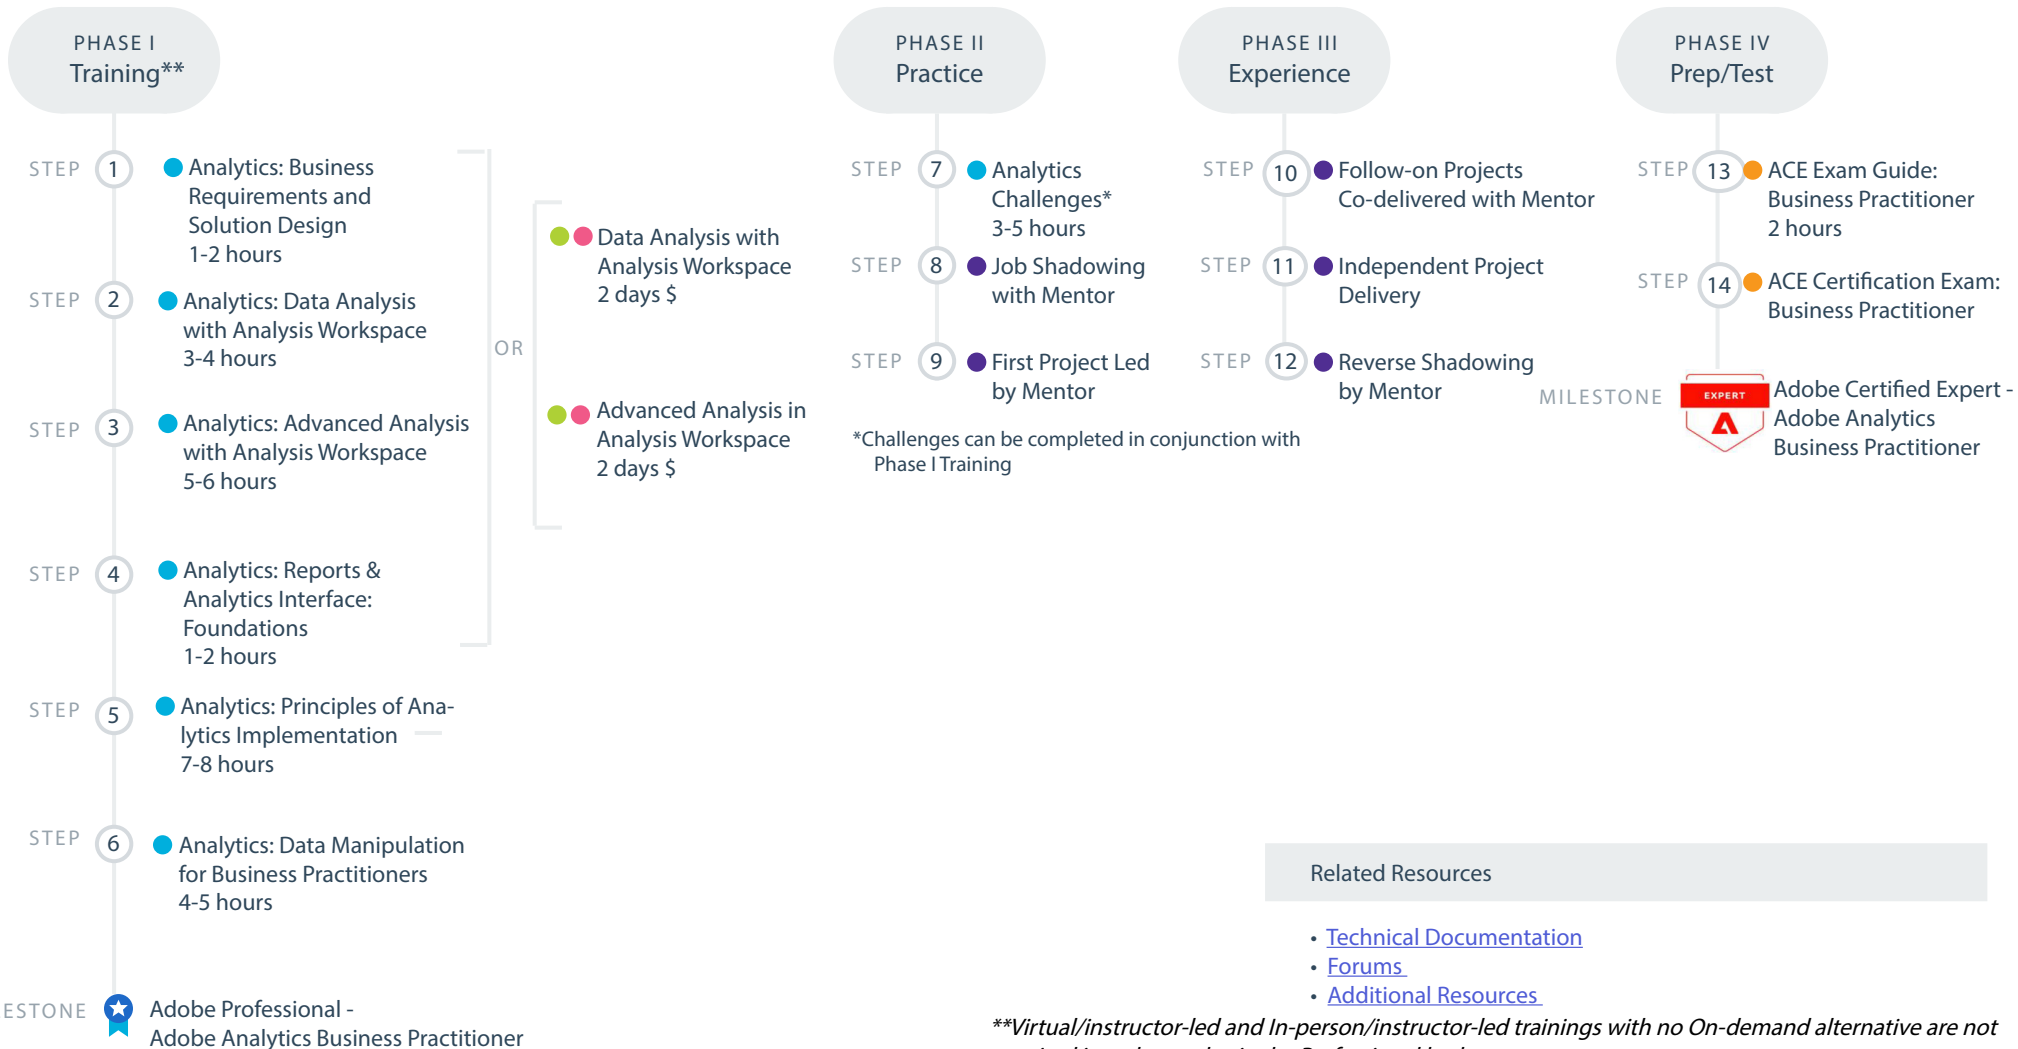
PHASE I
Training**

PHASE II
Practice

PHASE III
Experience

PHASE IV
Prep/Test

STEP 1 Analytics: Business Requirements and Solution Design
1-2 hours

STEP 2 Analytics: Data Analysis with Analysis Workspace
3-4 hours

STEP 3 Analytics: Advanced Analysis with Analysis Workspace
5-6 hours

STEP 4 Analytics: Reports & Analytics Interface: Foundations
1-2 hours

STEP 5 Analytics: Principles of Analytics Implementation
7-8 hours

STEP 6 Analytics: Data Manipulation for Business Practitioners
4-5 hours

ESTONE Adobe Professional - Adobe Analytics Business Practitioner

OR

Data Analysis with Analysis Workspace
2 days $

Advanced Analysis in Analysis Workspace
2 days $

STEP 7 Analytics Challenges*
3-5 hours

STEP 8 Job Shadowing with Mentor

STEP 9 First Project Led by Mentor

*Challenges can be completed in conjunction with Phase I Training

STEP 10 Follow-on Projects Co-delivered with Mentor

STEP 11 Independent Project Delivery

STEP 12 Reverse Shadowing by Mentor

STEP 13 ACE Exam Guide: Business Practitioner
2 hours

STEP 14 ACE Certification Exam: Business Practitioner

MILESTONE EXPERT Adobe Certified Expert - Adobe Analytics Business Practitioner

Related Resources

• Technical Documentation
• Forums
• Additional Resources

**Virtual/instructor-led and In-person/instructor-led trainings with no On-demand alternative are not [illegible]